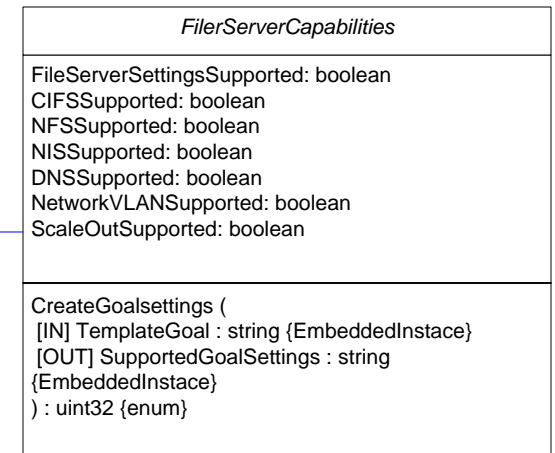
FilerServerCapabilities

FileServerSettingsSupported: boolean
CIFSSupported: boolean
NFSSupported: boolean
NISSupported: boolean
DNSSupported: boolean
NetworkVLANSupported: boolean
ScaleOutSupported: boolean

CreateGoalsettings (
[IN] TemplateGoal : string {EmbeddedInstace}
[OUT] SupportedGoalSettings : string {EmbeddedInstace}
) : uint32 {enum}